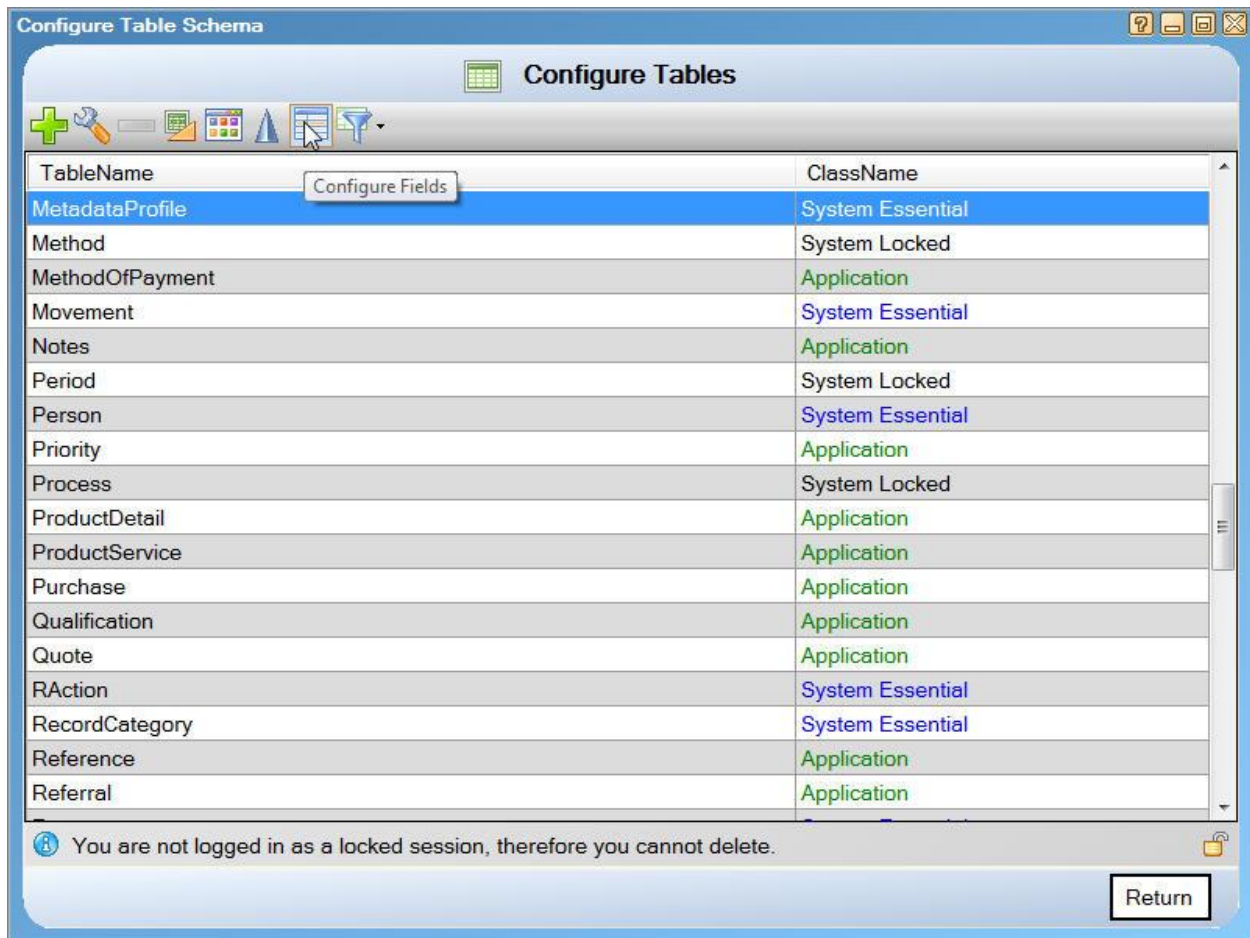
Configure Table Schema

Configure Tables

Configure Fields

| TableName | ClassName |
|---|---|
| MetadataProfile | System Essential |
| Method | System Locked |
| MethodOfPayment | Application |
| Movement | System Essential |
| Notes | Application |
| Period | System Locked |
| Person | System Essential |
| Priority | Application |
| Process | System Locked |
| ProductDetail | Application |
| ProductService | Application |
| Purchase | Application |
| Qualification | Application |
| Quote | Application |
| RAction | System Essential |
| RecordCategory | System Essential |
| Reference | Application |
| Referral | Application |

You are not logged in as a locked session, therefore you cannot delete.

Return